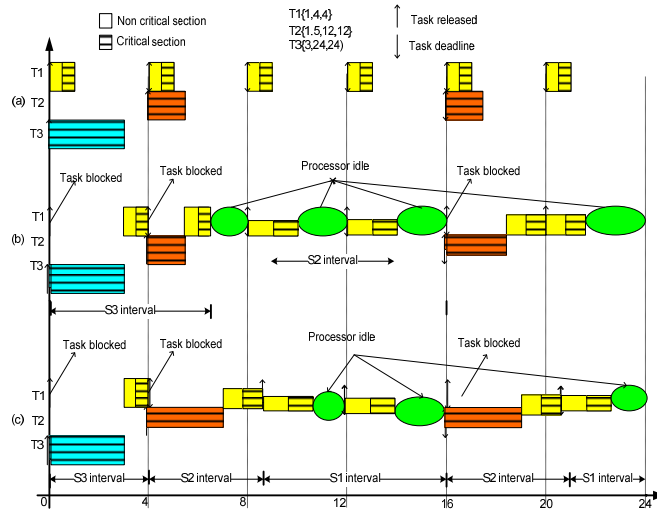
Non critical section
Critical section
T1{1,4,4}
T2{1.5,12,12}
T3{3,24,24}
Task released
Task deadline

T1
(a) T2
T3

Task blocked
Task blocked
Processor idle
Task blocked
T1
(b) T2
T3
S2 interval
S3 interval

Task blocked
Task blocked
Processor idle
Task blocked
T1
(c) T2
T3
S3 interval
S2 interval
S1 interval
S2 interval
S1 interval
0 4 8 12 16 20 24